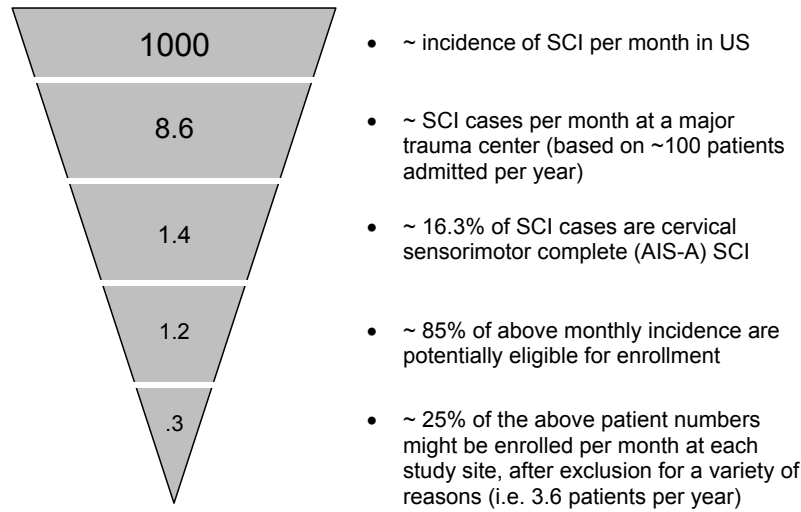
1000

8.6

1.4

1.2

.3

- ~ incidence of SCI per month in US

- ~ SCI cases per month at a major trauma center (based on ~100 patients admitted per year)

- ~ 16.3% of SCI cases are cervical sensorimotor complete (AIS-A) SCI

- ~ 85% of above monthly incidence are potentially eligible for enrollment

- ~ 25% of the above patient numbers might be enrolled per month at each study site, after exclusion for a variety of reasons (i.e. 3.6 patients per year)